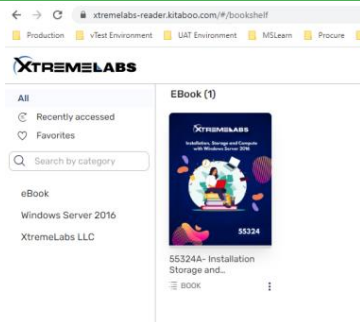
xtremelabs-reader.kitaboo.com/#/bookshelf

Production vTest Environment UAT Environment MSLearn Procure

XTREMELABS

All
Recently accessed
Favorites
Search by category

eBook
Windows Server 2016
XtremeLabs LLC

EBook (1)

XTREMELABS
Installation, Storage and Compute with Windows Server 2016
55324

55324A- Installation Storage and...
BOOK